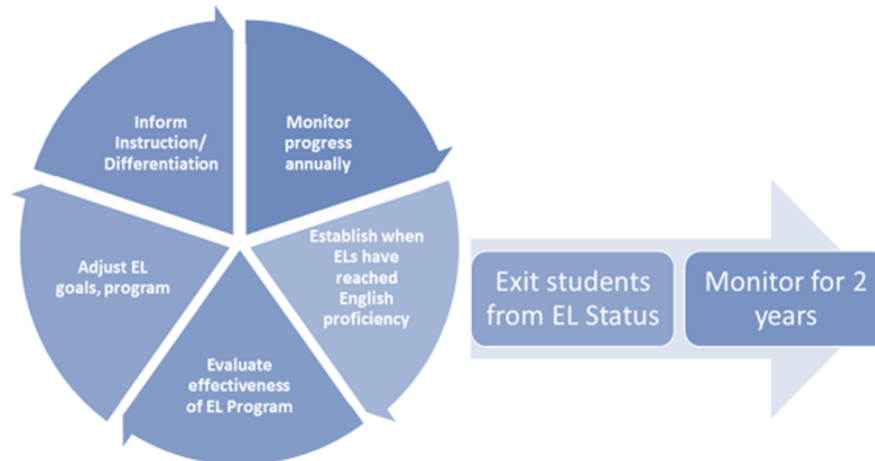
Monitor progress annually

Establish when ELs have reached English proficiency

Evaluate effectiveness of EL Program

Adjust EL goals, program

Inform Instruction/ Differentiation

Exit students from EL Status

Monitor for 2 years